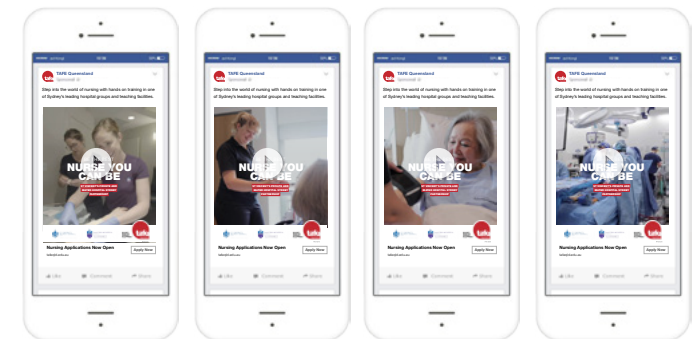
TAFE Queensland
Sponsored
Step into the world of nursing with hands on training in one of Sydney's leading hospital groups and teaching facilities.
NURSE YOU CAN BE
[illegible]
tafe
Nursing Applications Now Open
tafeqld.edu.au
Apply Now
Like
Comment
Share

TAFE Queensland
Sponsored
Step into the world of nursing with hands on training in one of Sydney's leading hospital groups and teaching facilities.
NURSE YOU CAN BE
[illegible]
tafe
Nursing Applications Now Open
tafeqld.edu.au
Apply Now
Like
Comment
Share

TAFE Queensland
Sponsored
Step into the world of nursing with hands on training in one of Sydney's leading hospital groups and teaching facilities.
NURSE YOU CAN BE
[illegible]
tafe
Nursing Applications Now Open
tafeqld.edu.au
Apply Now
Like
Comment
Share

TAFE Queensland
Sponsored
Step into the world of nursing with hands on training in one of Sydney's leading hospital groups and teaching facilities.
NURSE YOU CAN BE
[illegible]
tafe
Nursing Applications Now Open
tafeqld.edu.au
Apply Now
Like
Comment
Share